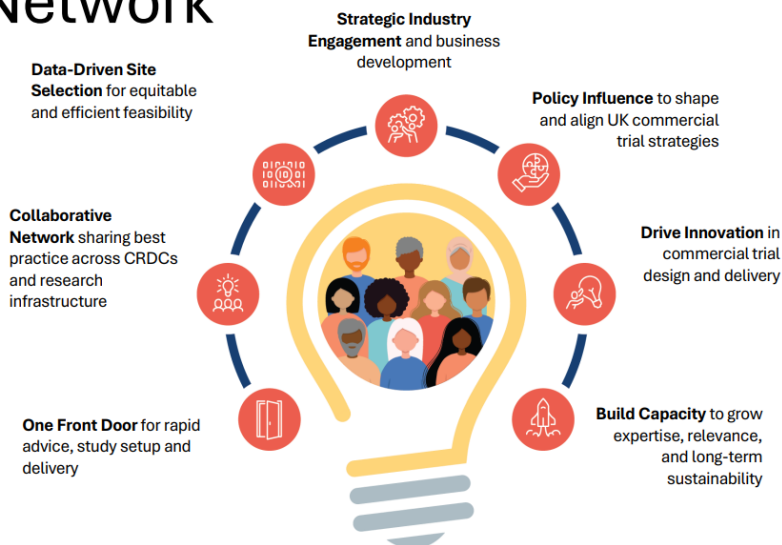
Network

Strategic Industry Engagement and business development

Data-Driven Site Selection for equitable and efficient feasibility

Policy Influence to shape and align UK commercial trial strategies

Collaborative Network sharing best practice across CRDCs and research infrastructure

Drive Innovation in commercial trial design and delivery

One Front Door for rapid advice, study setup and delivery

Build Capacity to grow expertise, relevance, and long-term sustainability